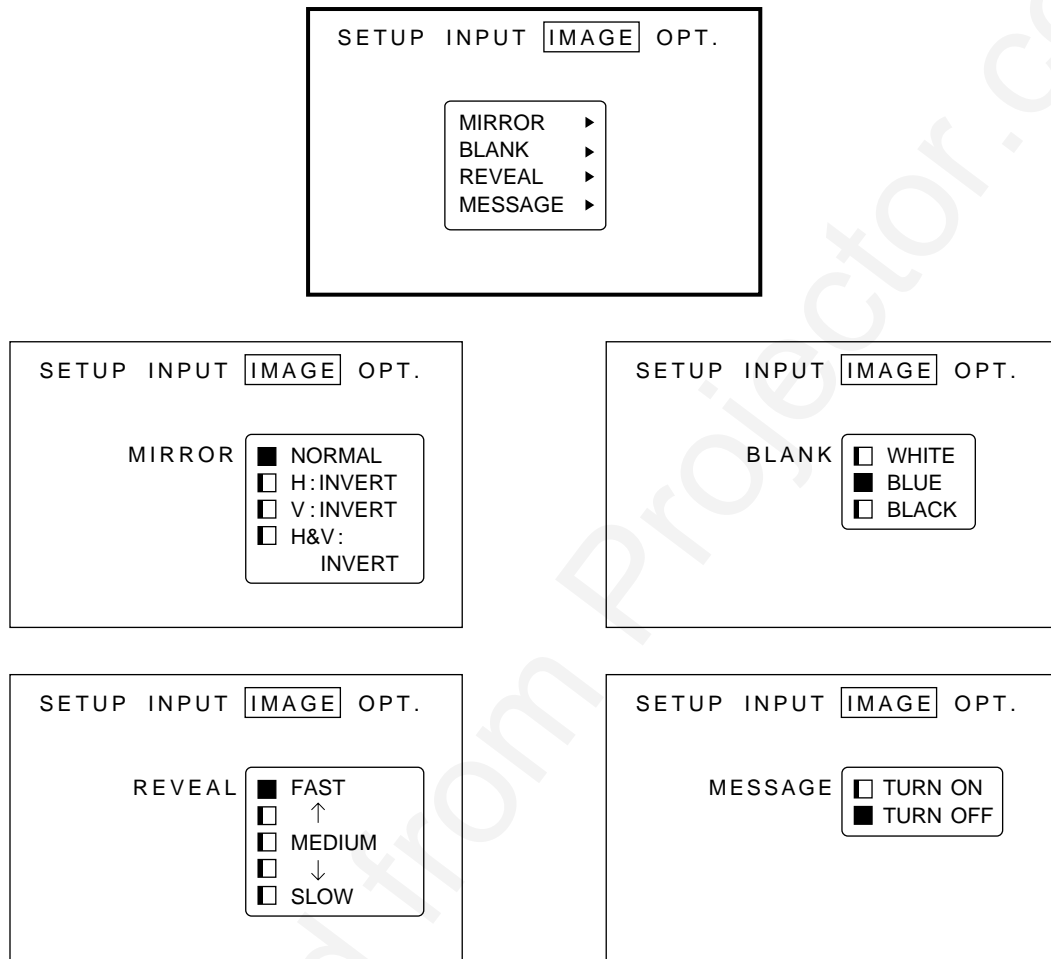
SETUP INPUT IMAGE OPT.

MIRROR ▸
BLANK ▸
REVEAL ▸
MESSAGE ▸

SETUP INPUT IMAGE OPT.

MIRROR
NORMAL
H : INVERT
V : INVERT
H&V : INVERT

SETUP INPUT IMAGE OPT.

BLANK
WHITE
BLUE
BLACK

SETUP INPUT IMAGE OPT.

REVEAL
FAST
↑
MEDIUM
↓
SLOW

SETUP INPUT IMAGE OPT.

MESSAGE
TURN ON
TURN OFF

d from Projector.c